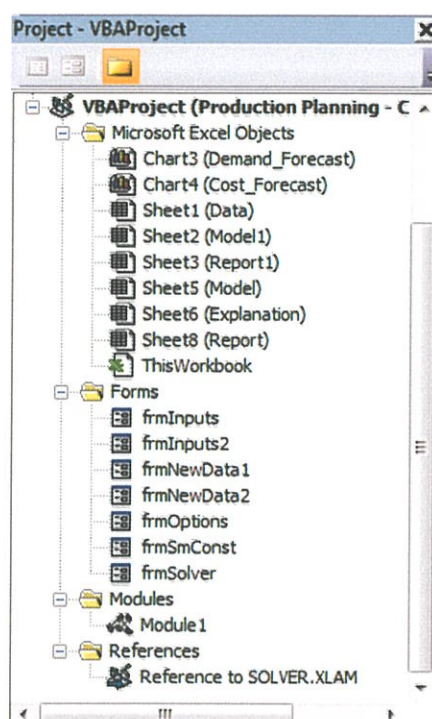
Project - VBAProject

VBAProject (Production Planning - C

Microsoft Excel Objects

Chart3 (Demand_Forecast)

Chart4 (Cost_Forecast)

Sheet1 (Data)

Sheet2 (Model1)

Sheet3 (Report1)

Sheet5 (Model)

Sheet6 (Explanation)

Sheet8 (Report)

ThisWorkbook

Forms

frmInputs

frmInputs2

frmNewData1

frmNewData2

frmOptions

frmSmConst

frmSolver

Modules

Module1

References

Reference to SOLVER.XLAM